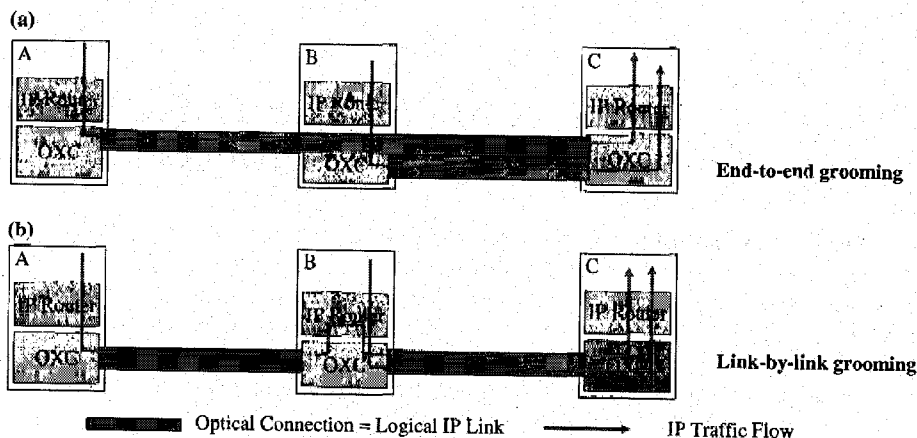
(a)

A
IP Router
OXC

B
IP Router
OXC

C
IP Router
OXC

End-to-end grooming

(b)

A
IP Router
OXC

B
IP Router
OXC

C
IP Router
OXC

Link-by-link grooming

Optical Connection = Logical IP Link

IP Traffic Flow